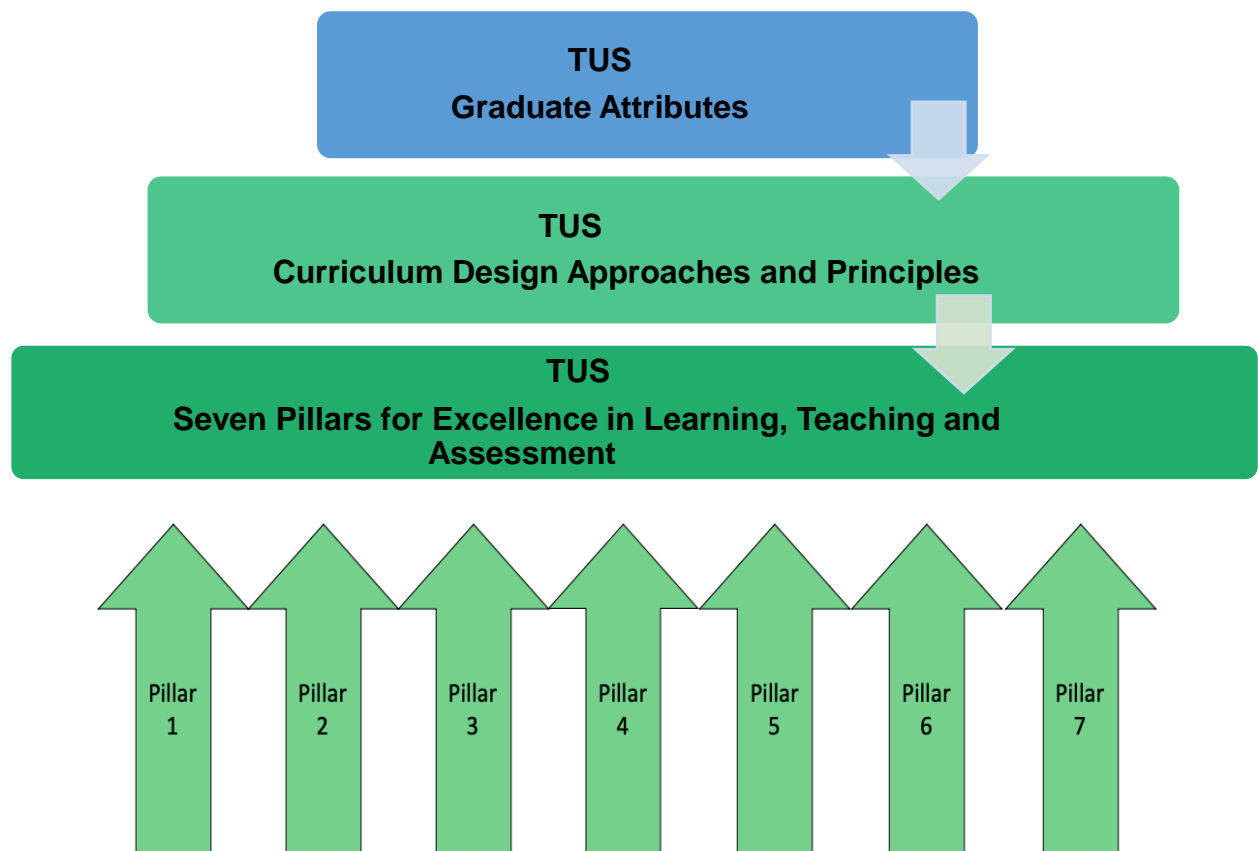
TUS
Graduate Attributes

TUS
Curriculum Design Approaches and Principles

TUS
Seven Pillars for Excellence in Learning, Teaching and Assessment

Pillar 1

Pillar 2

Pillar 3

Pillar 4

Pillar 5

Pillar 6

Pillar 7